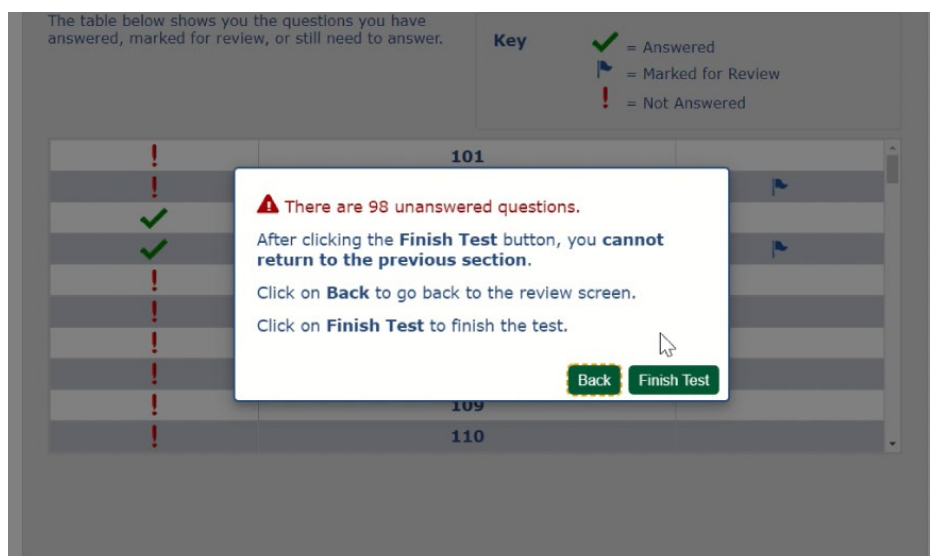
The table below shows you the questions you have answered, marked for review, or still need to answer.

Key
= Answered
= Marked for Review
= Not Answered

| ! | 101 | |
|---|---|---|
| ! | | |
| | | |
| | | |
| ! | | |
| ! | | |
| ! | | |
| ! | | |
| ! | 109 | |
| ! | 110 | |

There are 98 unanswered questions.

After clicking the **Finish Test** button, you **cannot return to the previous section**.

Click on **Back** to go back to the review screen.

Click on **Finish Test** to finish the test.

Back Finish Test